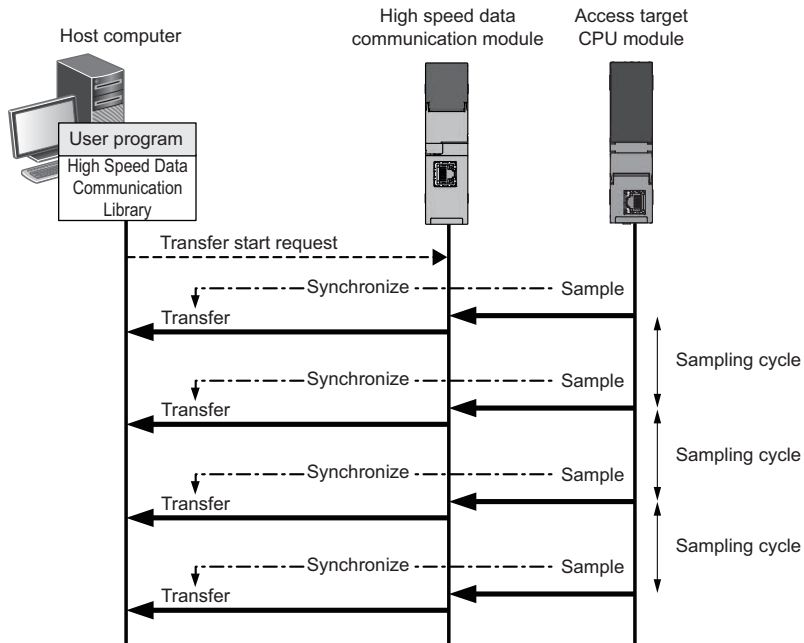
Host computer

High speed data communication module

Access target CPU module

User program

High Speed Data Communication Library

Transfer start request

Synchronize

Sample

Transfer

Sampling cycle

Synchronize

Sample

Transfer

Sampling cycle

Synchronize

Sample

Transfer

Sampling cycle

Synchronize

Sample

Transfer